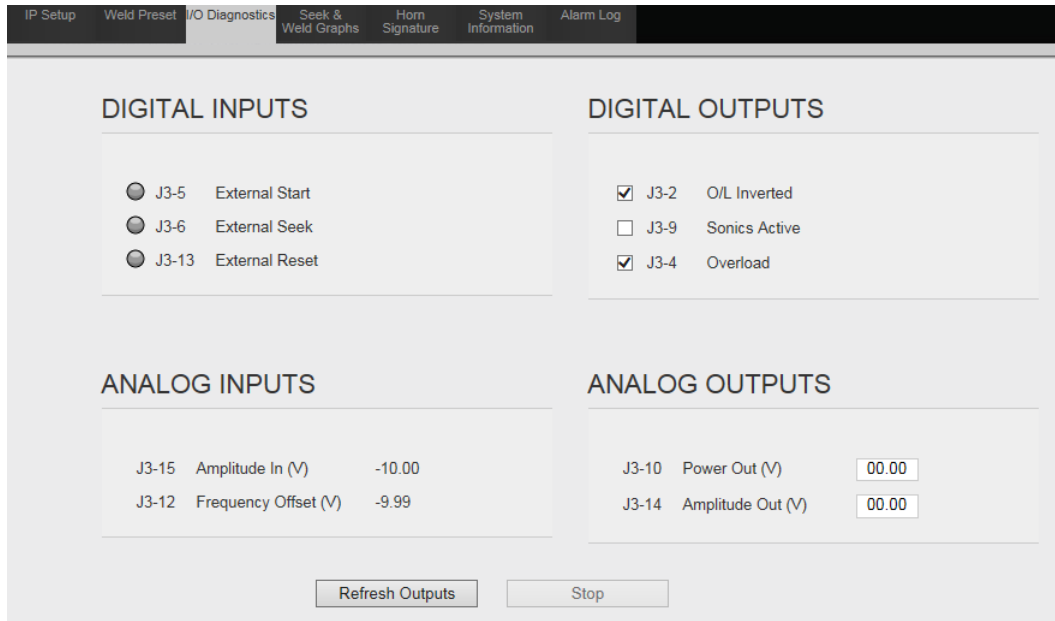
IP Setup | Weld Preset | I/O Diagnostics | Seek & Weld Graphs | Horn Signature | System Information | Alarm Log

DIGITAL INPUTS

J3-5 External Start
J3-6 External Seek
J3-13 External Reset

DIGITAL OUTPUTS

☑ J3-2 O/L Inverted
☐ J3-9 Sonics Active
☑ J3-4 Overload

ANALOG INPUTS

J3-15 Amplitude In (V) -10.00
J3-12 Frequency Offset (V) -9.99

ANALOG OUTPUTS

J3-10 Power Out (V) 00.00
J3-14 Amplitude Out (V) 00.00

Refresh Outputs
Stop